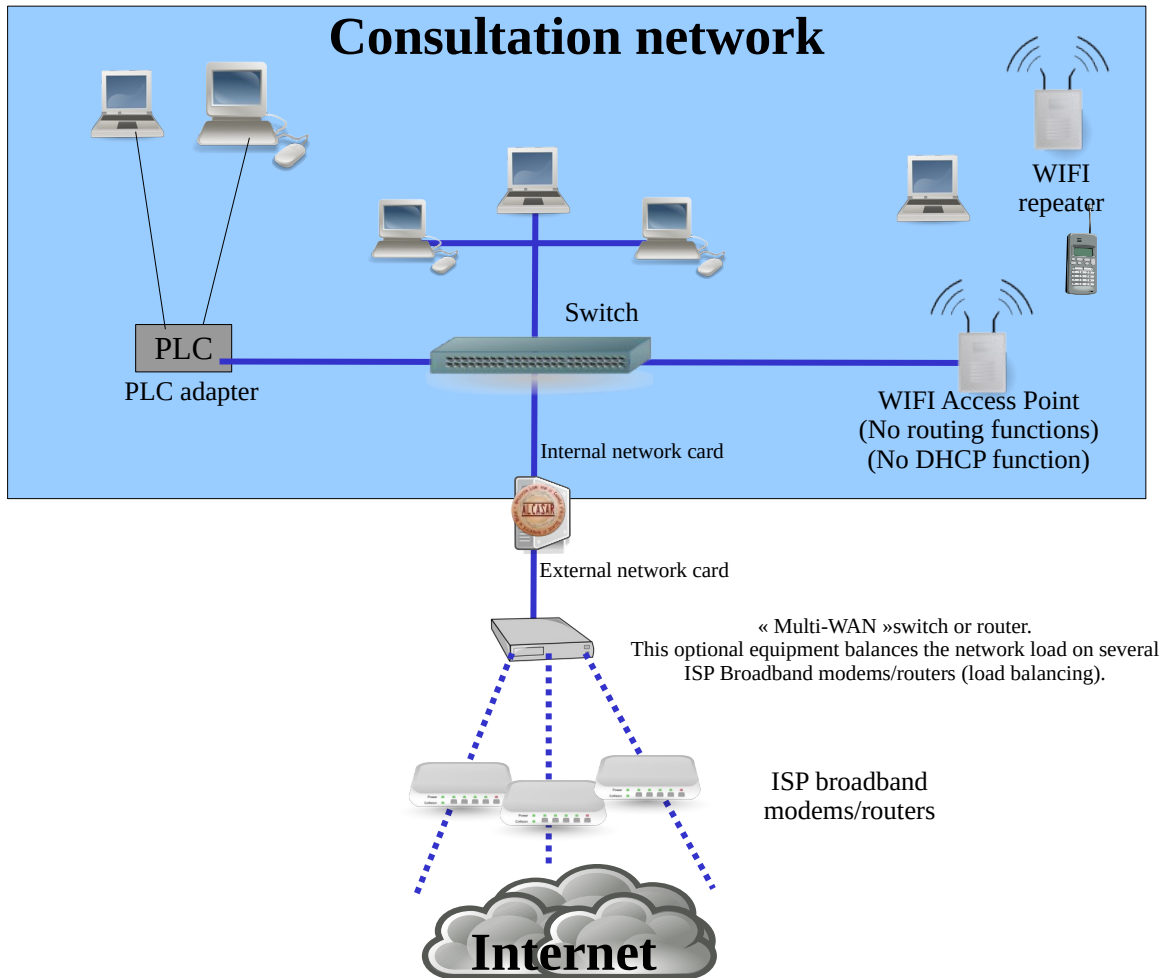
Consultation network

WIFI repeater

Switch

PLC

PLC adapter

WIFI Access Point
(No routing functions)
(No DHCP function)

Internal network card

ALCASAR

External network card

« Multi-WAN »switch or router.
This optional equipment balances the network load on several ISP Broadband modems/routers (load balancing).

ISP broadband modems/routers

Internet